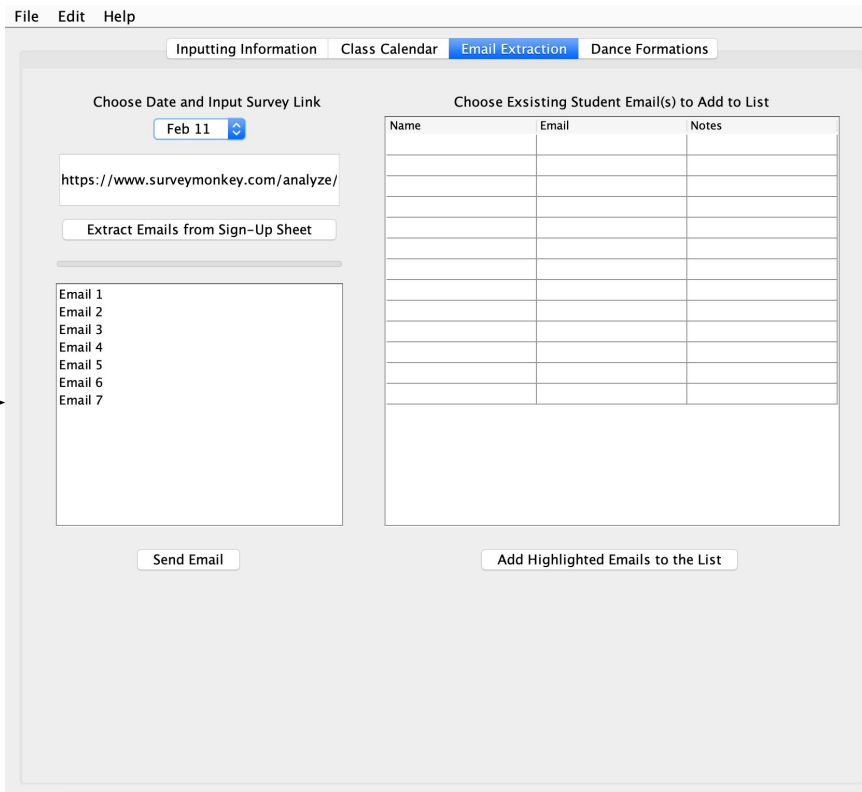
File Edit Help

Inputting Information | Class Calendar | Email Extraction | Dance Formations

Choose Date and Input Survey Link

Feb 11

https://www.surveymonkey.com/analyze/

Extract Emails from Sign-Up Sheet

Email 1
Email 2
Email 3
Email 4
Email 5
Email 6
Email 7

Send Email

Choose Exsisting Student Email(s) to Add to List

| Name | Email | Notes |
|---|---|---|
| | | |

Add Highlighted Emails to the List